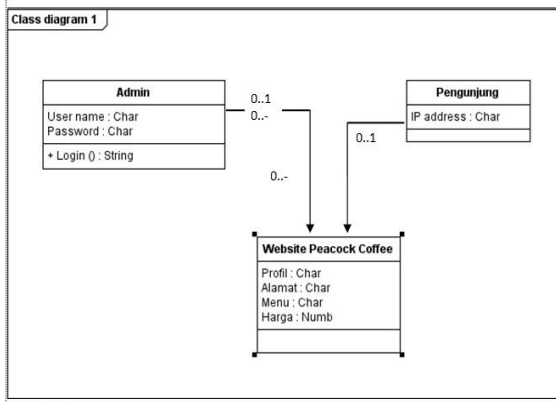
Class diagram 1

Admin
User name : Char
Password : Char
+ Login () : String

0..1
0..-

0..-

Pengunjung
IP address : Char

0..1

Website Peacock Coffee
Profil : Char
Alamat : Char
Menu : Char
Harga : Numb